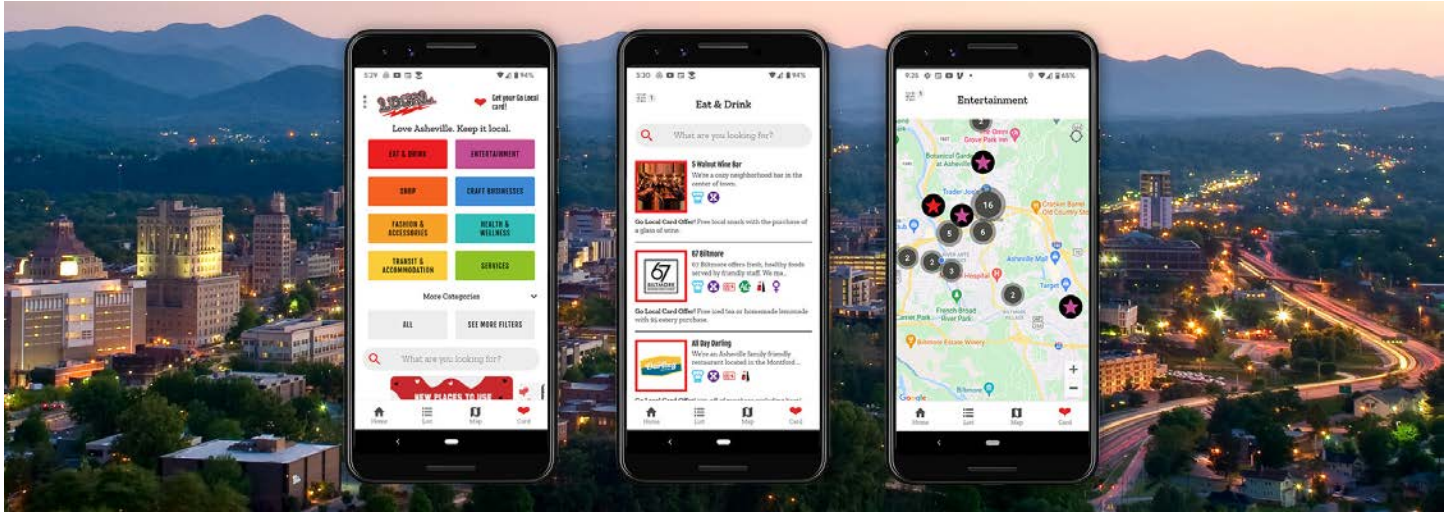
5:29 94%

Get your Go Local card!

Love Asheville. Keep it local.

EAT & DRINK
ENTERTAINMENT
SHOP
CRAFT BUSINESSES
FASHION & ACCESSORIES
HEALTH & WELLNESS
TRANSIT & ACCOMMODATION
SERVICES

More Categories

ALL
SEE MORE FILTERS

What are you looking for?

NEW PLACES TO USE

Home List Map Card

5:30 94%

Eat & Drink

What are you looking for?

5 Walnut Wine Bar
We're a cozy neighborhood bar in the center of town.

Go Local Card Offer! Free local snack with the purchase of a glass of wine.

67 Biltmore
67 Biltmore offers fresh, healthy foods served by friendly staff. We ma...

Go Local Card Offer! Free iced tea or homemade lemonade with $5 every purchase.

All Day Darling
We're an Asheville family friendly restaurant located in the Montford...

Go Local Card Offer! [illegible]

Home List Map Card

9:26 65%

Entertainment

Botanical Garden
Trader Joe's
Cracker Barrel Old Country Store
Target
Asheville Mall
Hospital
French Broad River Park
Biltmore Estate Winery

16 5 6 2 2 3 2

Google

Home List Map Card